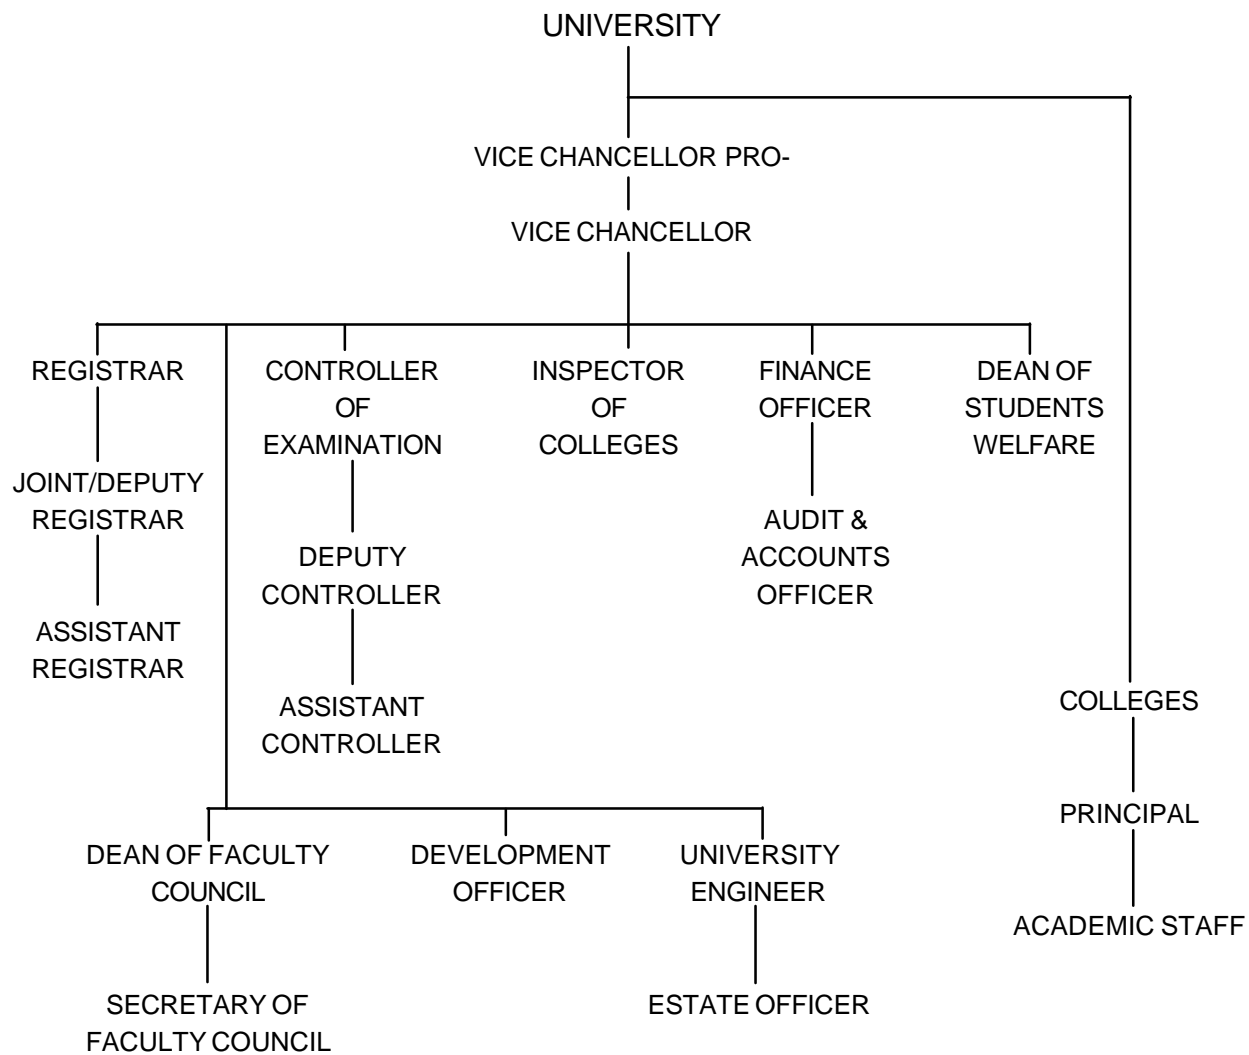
UNIVERSITY

VICE CHANCELLOR PRO-

VICE CHANCELLOR

REGISTRAR

JOINT/DEPUTY REGISTRAR

ASSISTANT REGISTRAR

CONTROLLER OF EXAMINATION

DEPUTY CONTROLLER

ASSISTANT CONTROLLER

INSPECTOR OF COLLEGES

FINANCE OFFICER

AUDIT & ACCOUNTS OFFICER

DEAN OF STUDENTS WELFARE

COLLEGES

PRINCIPAL

ACADEMIC STAFF

DEAN OF FACULTY COUNCIL

SECRETARY OF FACULTY COUNCIL

DEVELOPMENT OFFICER

UNIVERSITY ENGINEER

ESTATE OFFICER